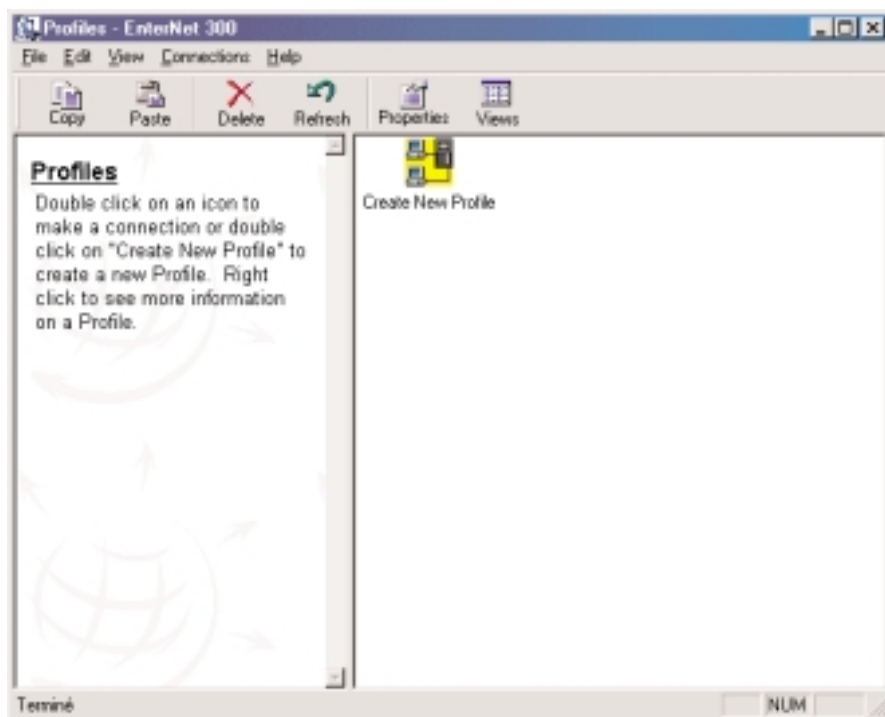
Profiles - EnterNet 300

File Edit View Connections Help

Copy Paste Delete Refresh Properties Views

Profiles

Double click on an icon to make a connection or double click on "Create New Profile" to create a new Profile. Right click to see more information on a Profile.

Create New Profile

Terminé

NUM